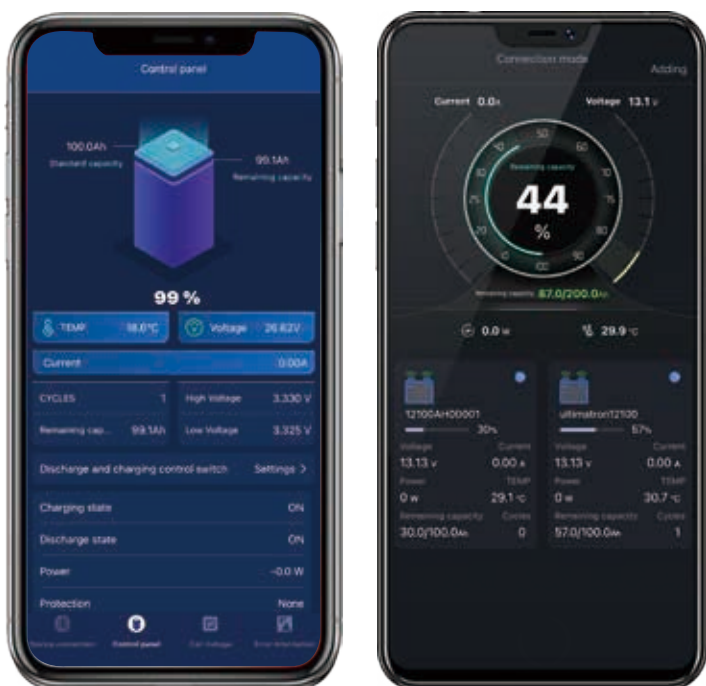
Control panel

100.0Ah
Standard capacity

99.1Ah
Remaining capacity

99 %

TEMP 18.0°C

Voltage 26.62V

Current 0.00A

CYCLES 1

High Voltage 3.330 V

Remaining cap... 99.1Ah

Low Voltage 3.325 V

Discharge and charging control switch Settings >

Charging state ON

Discharge state ON

Power -0.0 W

Protection None

Device connection Control panel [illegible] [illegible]

Connection mode Adding

Current 0.0A

Voltage 13.1 V

Remaining capacity

44

%

Remaining capacity 87.0/200.0Ah

0.0 W

29.9 °C

12100AH00001
30%
Voltage Current
13.13 V 0.00 A
Power TEMP
0 W 29.1 °C
Remaining capacity Cycles
30.0/100.0Ah 0

ultimatron12100
57%
Voltage Current
13.13 V 0.00 A
Power TEMP
0 W 30.7 °C
Remaining capacity Cycles
57.0/100.0Ah 1